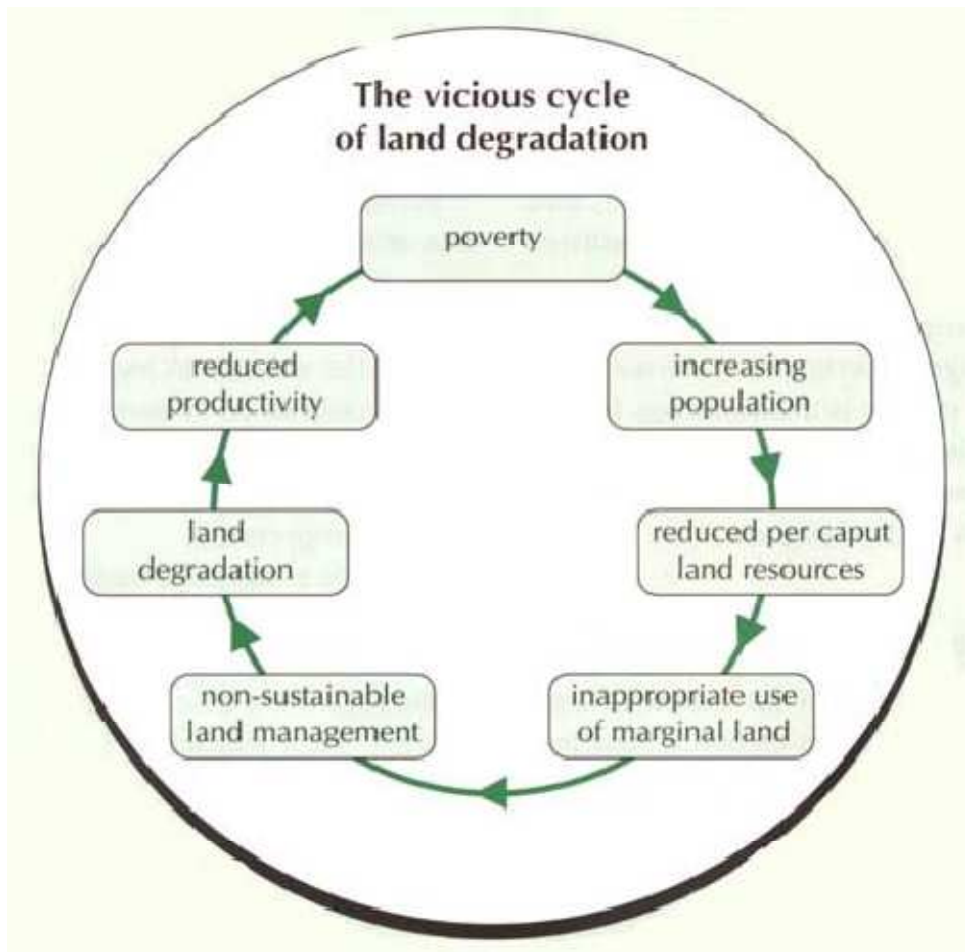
The vicious cycle of land degradation

poverty

increasing population

reduced per caput land resources

inappropriate use of marginal land

non-sustainable land management

land degradation

reduced productivity